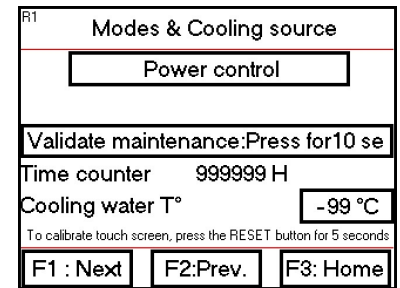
R1

Modes & Cooling source

Power control

Validate maintenance:Press for10 se

Time counter 999999 H

Cooling water T° -99 °C

To calibrate touch screen, press the RESET button for 5 seconds

F1 : Next F2:Prev. F3: Home